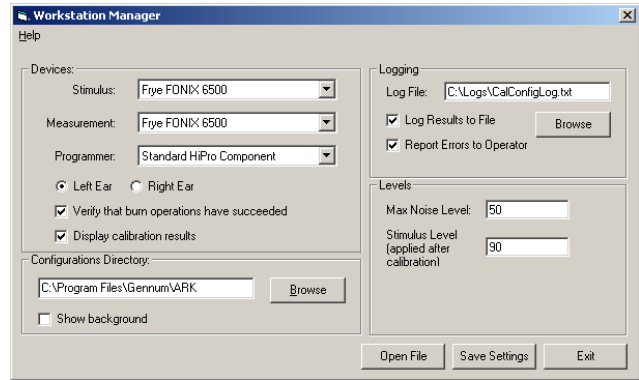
Workstation Manager

Help

Devices:

Stimulus: Frye FONIX 6500

Measurement: Frye FONIX 6500

Programmer: Standard HiPro Component

Left Ear Right Ear

Verify that burn operations have succeeded

Display calibration results

Configurations Directory:

C:\Program Files\Gennum\ARK

Browse

Show background

Logging

Log File: C:\Logs\CalConfigLog.txt

Log Results to File

Browse

Report Errors to Operator

Levels

Max Noise Level: 50

Stimulus Level (applied after calibration) 90

Open File Save Settings Exit